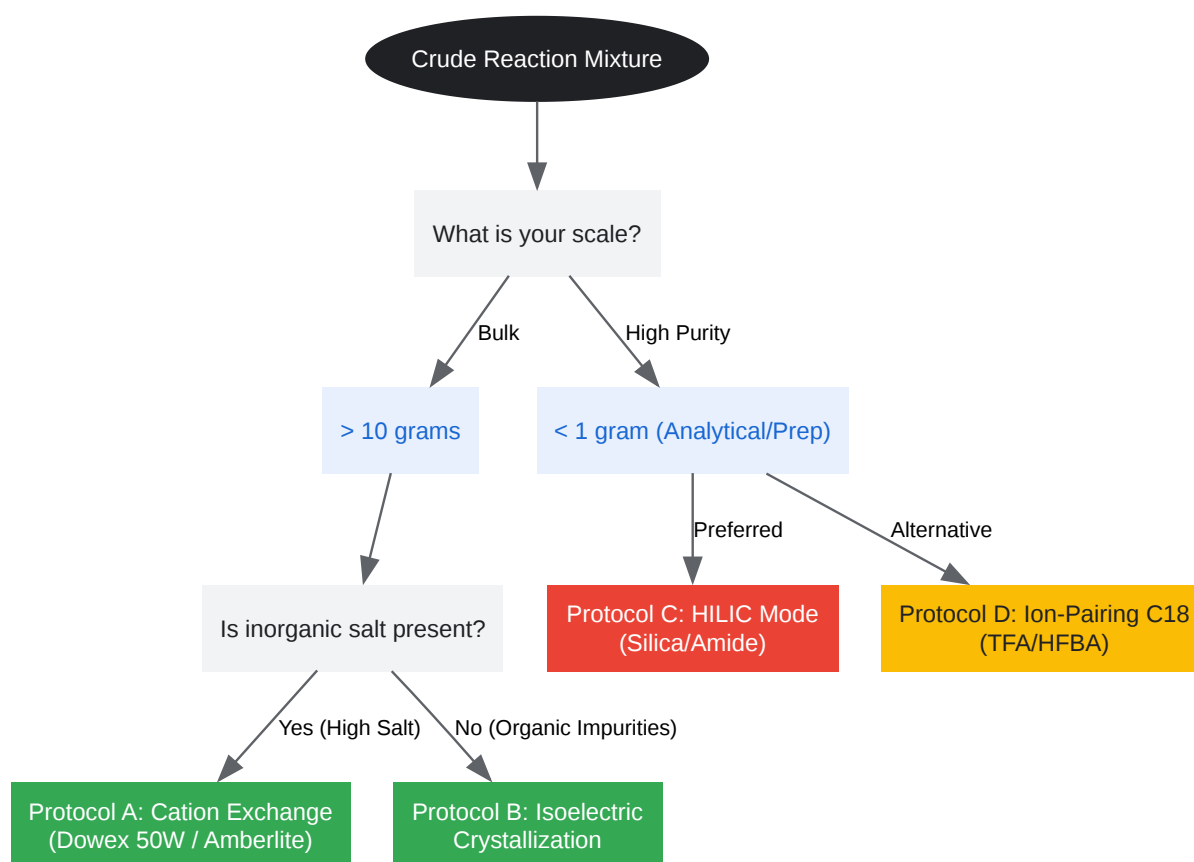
Crude Reaction Mixture

What is your scale?

Bulk

High Purity

> 10 grams

< 1 gram (Analytical/Prep)

Preferred

Alternative

Is inorganic salt present?

Protocol C: HILIC Mode (Silica/Amide)

Protocol D: Ion-Pairing C18 (TFA/HFBA)

Yes (High Salt)

No (Organic Impurities)

Protocol A: Cation Exchange (Dowex 50W / Amberlite)

Protocol B: Isoelectric Crystallization